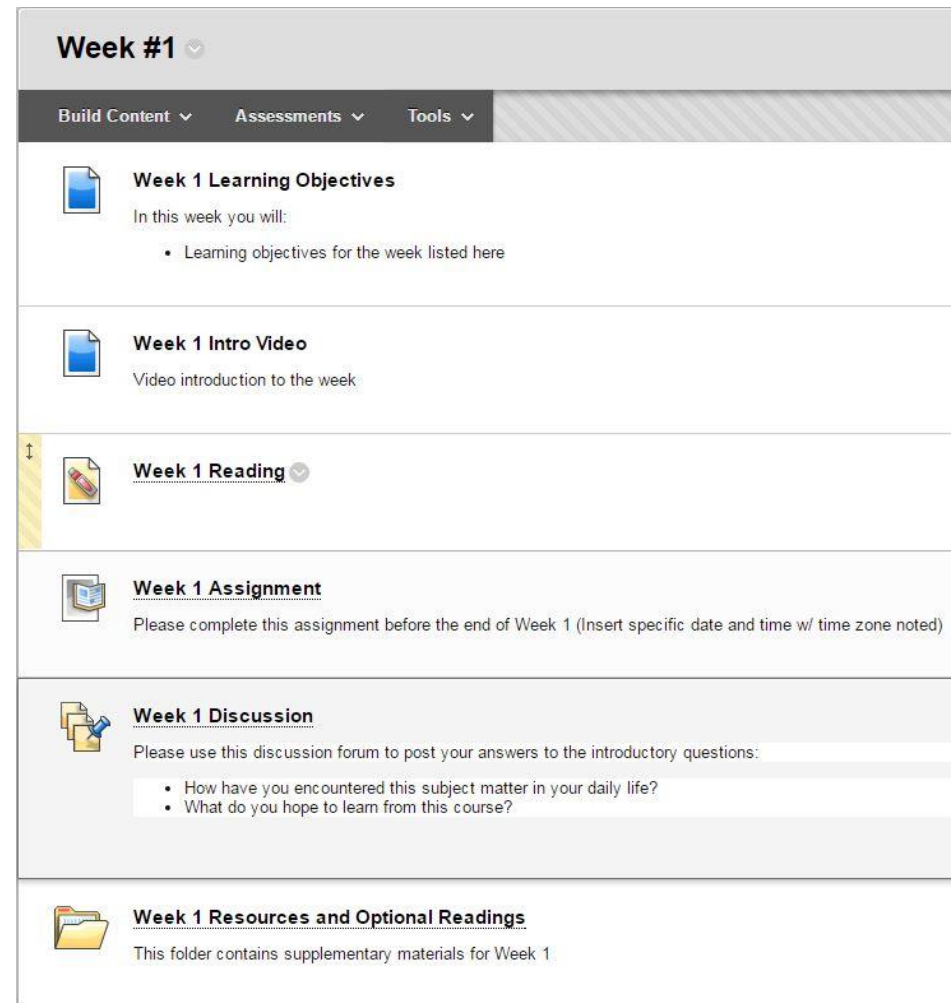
Week #1

Build Content ∨ Assessments ∨ Tools ∨

Week 1 Learning Objectives

In this week you will:

- Learning objectives for the week listed here

Week 1 Intro Video

Video introduction to the week

Week 1 Reading

Week 1 Assignment

Please complete this assignment before the end of Week 1 (Insert specific date and time w/ time zone noted)

Week 1 Discussion

Please use this discussion forum to post your answers to the introductory questions:

- How have you encountered this subject matter in your daily life?
- What do you hope to learn from this course?

Week 1 Resources and Optional Readings

This folder contains supplementary materials for Week 1